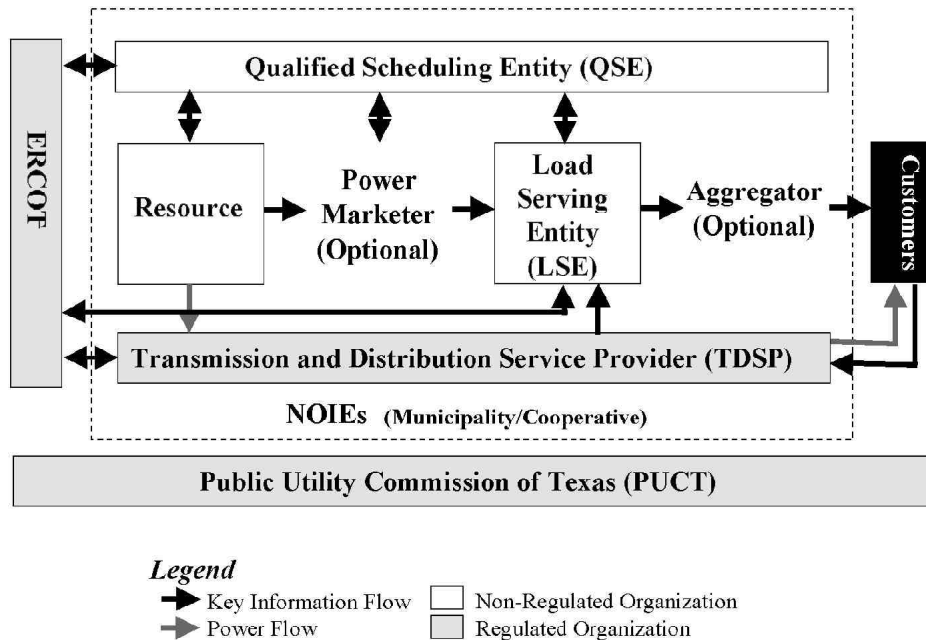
ERCOT

Qualified Scheduling Entity (QSE)

Resource

Power Marketer (Optional)

Load Serving Entity (LSE)

Aggregator (Optional)

Customers

Transmission and Distribution Service Provider (TDSP)

NOIEs (Municipality/Cooperative)

Public Utility Commission of Texas (PUCT)

Legend
Key Information Flow
Power Flow
Non-Regulated Organization
Regulated Organization